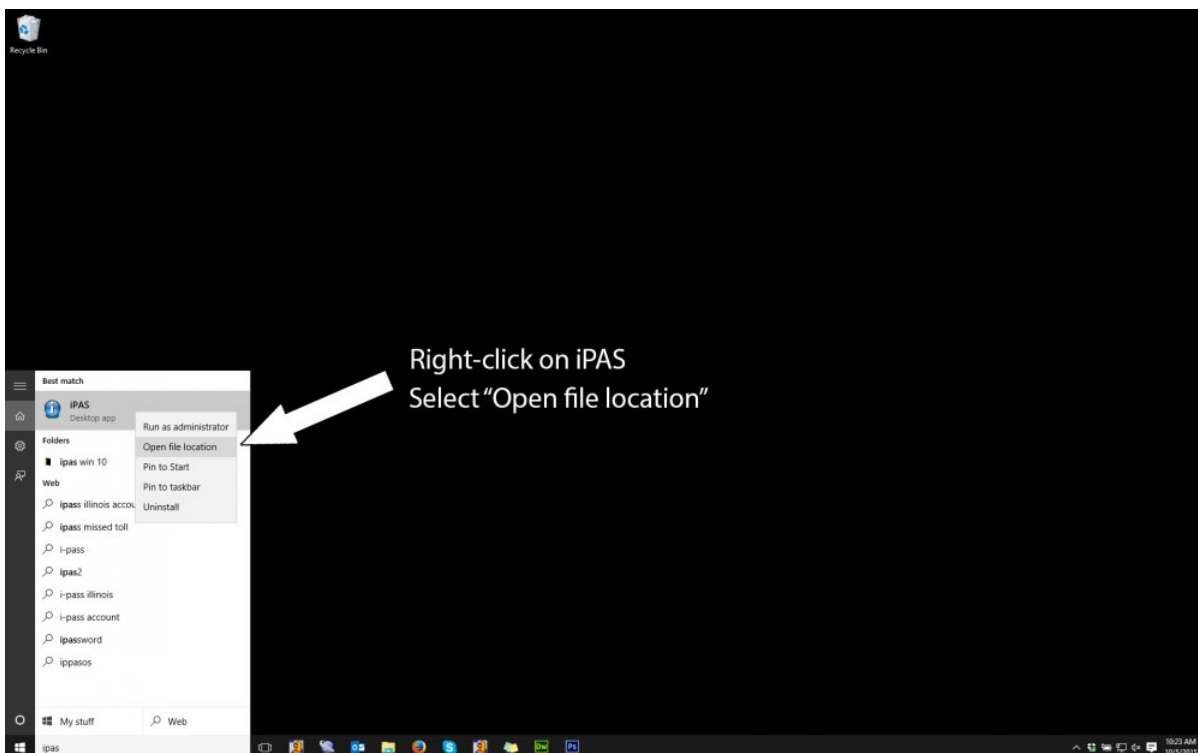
Recycle Bin

Right-click on iPAS
Select "Open file location"

Best match

iPAS
Desktop app

Run as administrator
Open file location
Pin to Start
Pin to taskbar
Uninstall

Folders

ipas win 10

Web

ipass illinois accou

ipass missed toll

i-pass

ipas2

i-pass illinois

i-pass account

ipassword

ippasos

My stuff

Web

ipas

10:23 AM
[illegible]